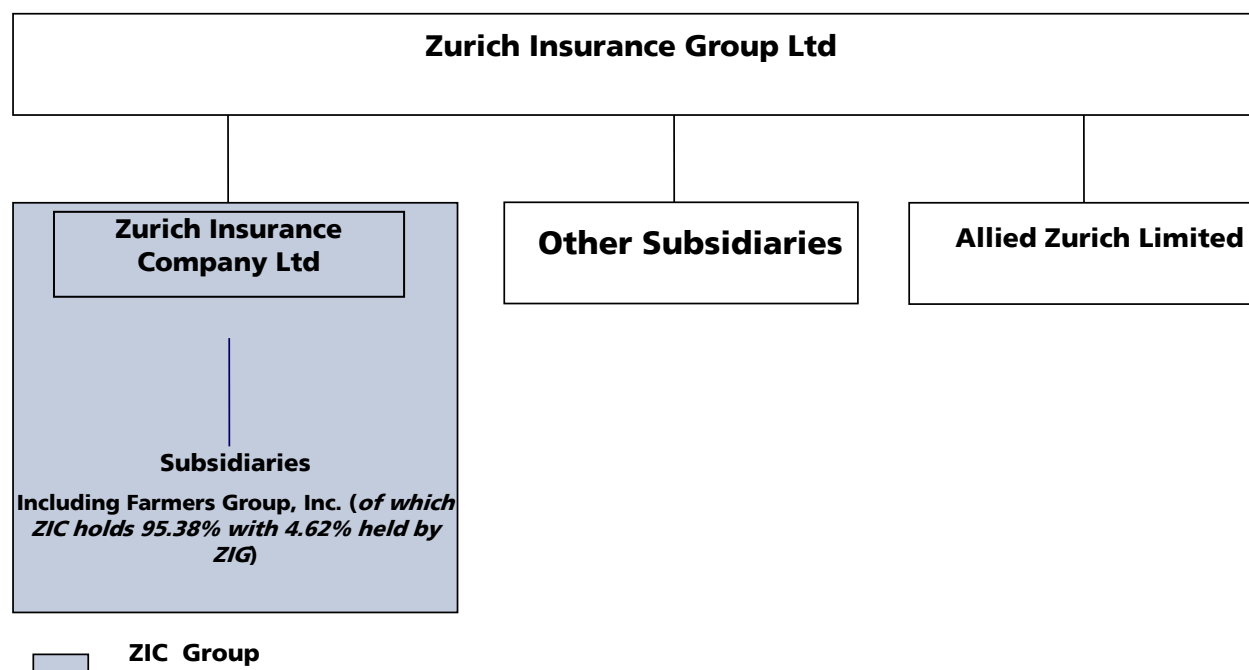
Zurich Insurance Group Ltd

Zurich Insurance Company Ltd

Subsidiaries

Including Farmers Group, Inc. (of which ZIC holds 95.38% with 4.62% held by ZIG)

Other Subsidiaries

Allied Zurich Limited

ZIC Group